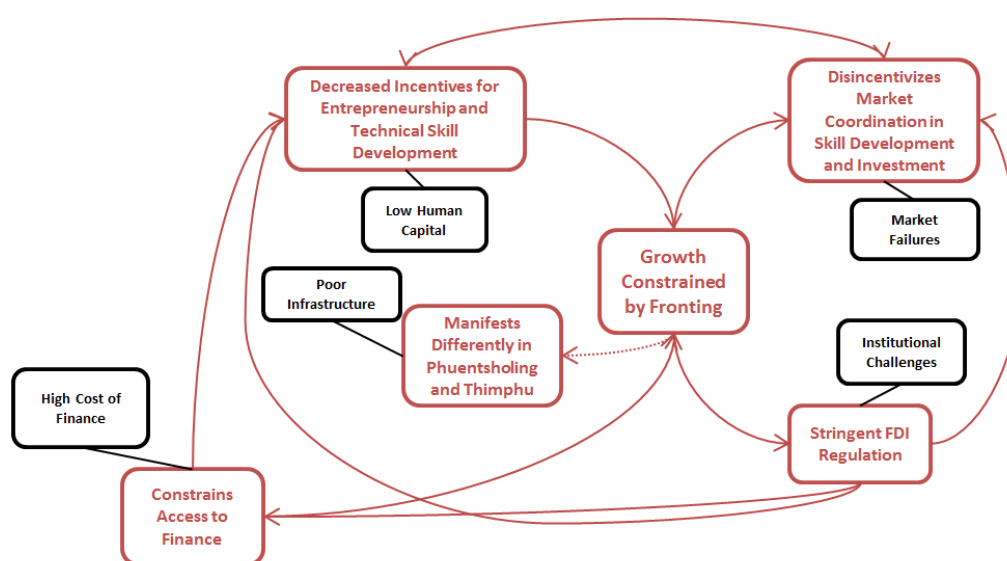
Decreased Incentives for Entrepreneurship and Technical Skill Development

Disincentivizes Market Coordination in Skill Development and Investment

Low Human Capital

Market Failures

Poor Infrastructure

Growth Constrained by Fronting

Manifests Differently in Phuentsholing and Thimphu

Institutional Challenges

High Cost of Finance

Stringent FDI Regulation

Constrains Access to Finance